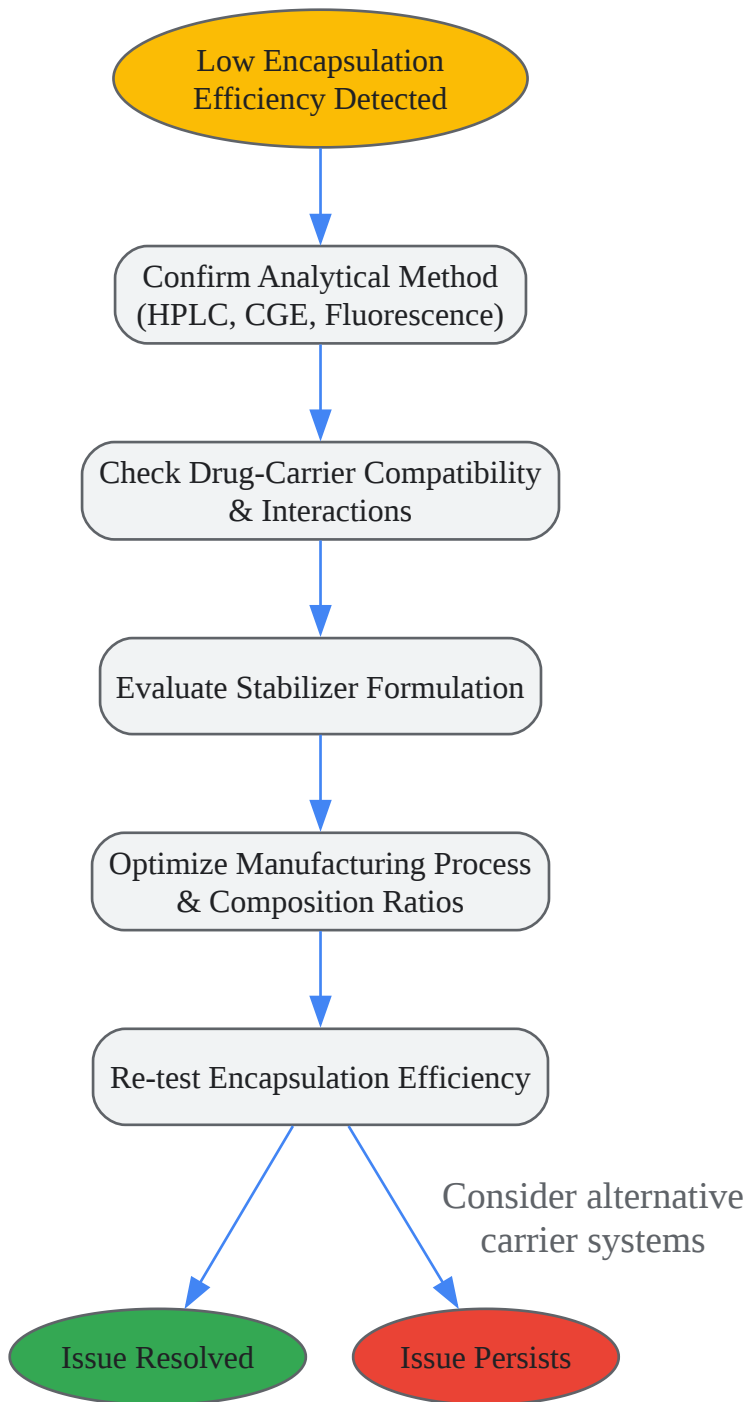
Low Encapsulation Efficiency Detected

Confirm Analytical Method (HPLC, CGE, Fluorescence)

Check Drug-Carrier Compatibility & Interactions

Evaluate Stabilizer Formulation

Optimize Manufacturing Process & Composition Ratios

Re-test Encapsulation Efficiency

Consider alternative carrier systems

Issue Resolved

Issue Persists